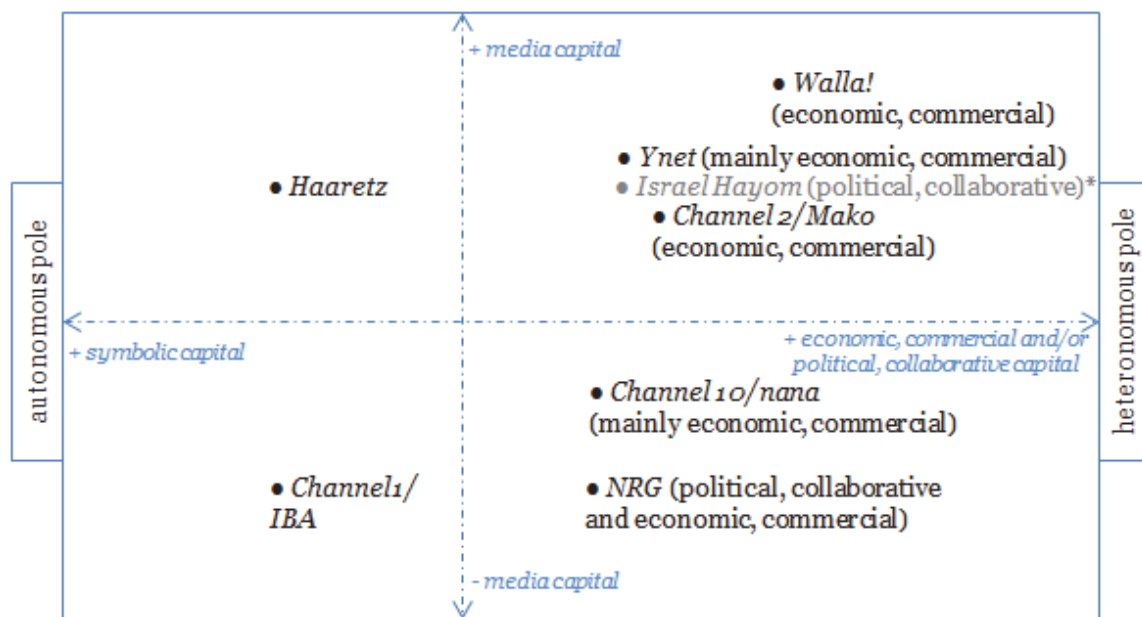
+ media capital

• Walla! (economic, commercial)

• Haaretz

• Ynet (mainly economic, commercial)

• Israel Hayom (political, collaborative)*

• Channel 2/Mako (economic, commercial)

autonomous pole

heteronomous pole

+ symbolic capital

+ economic, commercial and/or political, collaborative capital

• Channel 10/nana (mainly economic, commercial)

• Channel1/ IBA

• NRG (political, collaborative and economic, commercial)

- media capital